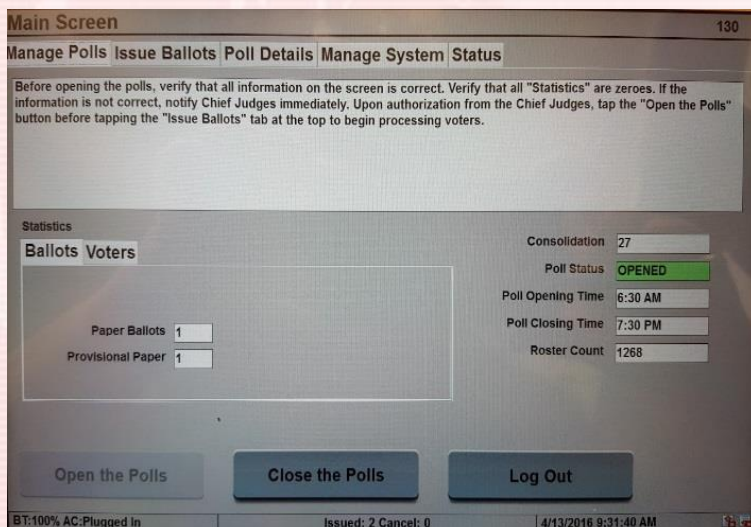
Main Screen 130

Manage Polls Issue Ballots Poll Details Manage System Status

Before opening the polls, verify that all information on the screen is correct. Verify that all "Statistics" are zeroes. If the information is not correct, notify Chief Judges immediately. Upon authorization from the Chief Judges, tap the "Open the Polls" button before tapping the "Issue Ballots" tab at the top to begin processing voters.

Statistics

Ballots Voters

Paper Ballots 1

Provisional Paper 1

Consolidation 27

Poll Status OPENED

Poll Opening Time 6:30 AM

Poll Closing Time 7:30 PM

Roster Count 1268

Open the Polls

Close the Polls

Log Out

BT:100% AC:Plugged In

Issued: 2 Cancel: 0

4/13/2016 9:31:40 AM